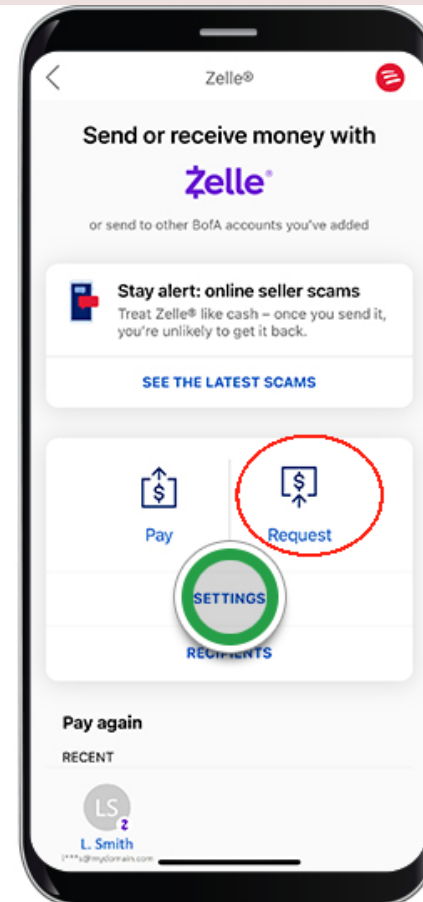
Zelle®

Send or receive money with

Zelle®

or send to other BofA accounts you've added

Stay alert: online seller scams

Treat Zelle® like cash – once you send it, you're unlikely to get it back.

SEE THE LATEST SCAMS

Pay

Request

SETTINGS

RECIPIENTS

Pay again

RECENT

LS

L. Smith

j***s@mydomain.com